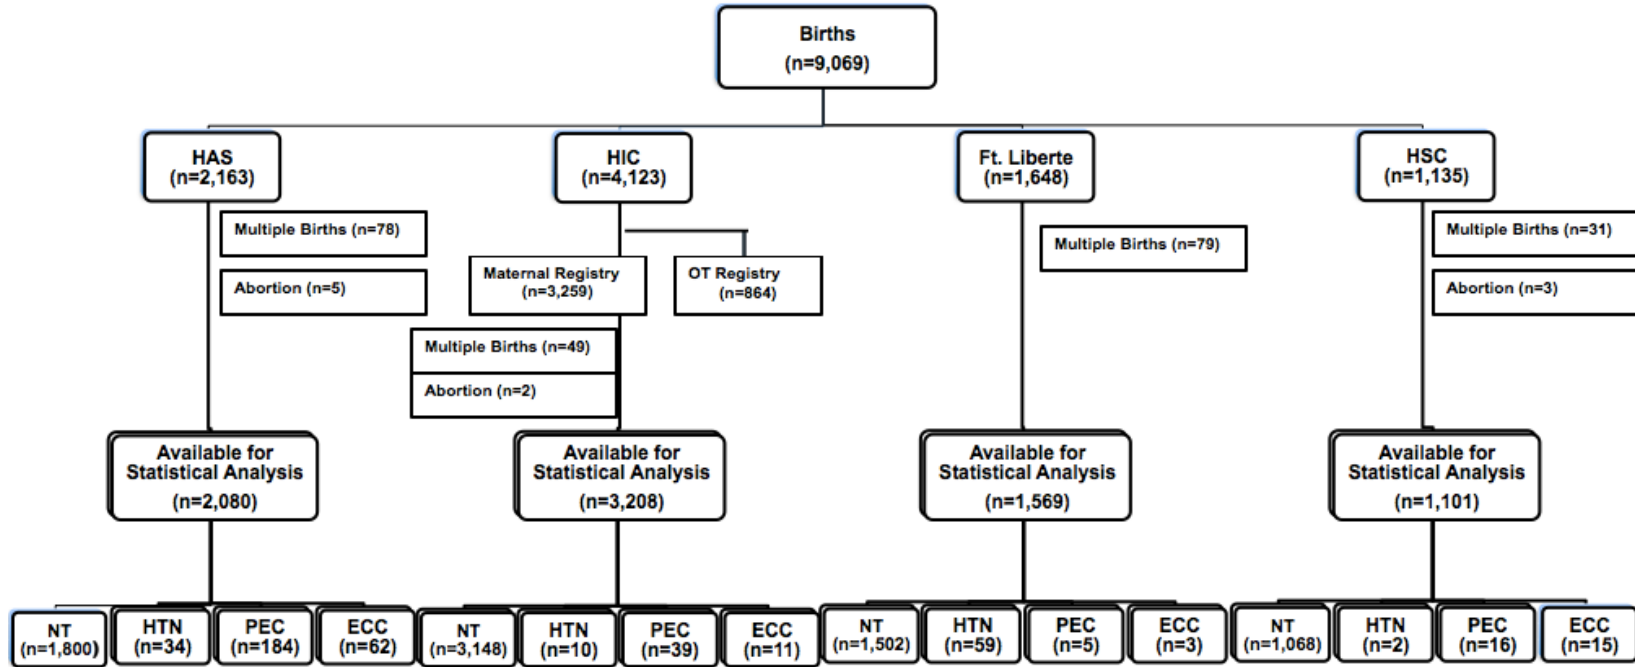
Births
(n=9,069)

HAS
(n=2,163)

Multiple Births (n=78)

Abortion (n=5)

Available for Statistical Analysis
(n=2,080)

NT
(n=1,800)

HTN
(n=34)

PEC
(n=184)

ECC
(n=62)

HIC
(n=4,123)

Maternal Registry
(n=3,259)

OT Registry
(n=864)

Multiple Births (n=49)

Abortion (n=2)

Available for Statistical Analysis
(n=3,208)

NT
(n=3,148)

HTN
(n=10)

PEC
(n=39)

ECC
(n=11)

Ft. Liberte
(n=1,648)

Multiple Births (n=79)

Available for Statistical Analysis
(n=1,569)

NT
(n=1,502)

HTN
(n=59)

PEC
(n=5)

ECC
(n=3)

HSC
(n=1,135)

Multiple Births (n=31)

Abortion (n=3)

Available for Statistical Analysis
(n=1,101)

NT
(n=1,068)

HTN
(n=2)

PEC
(n=16)

ECC
(n=15)